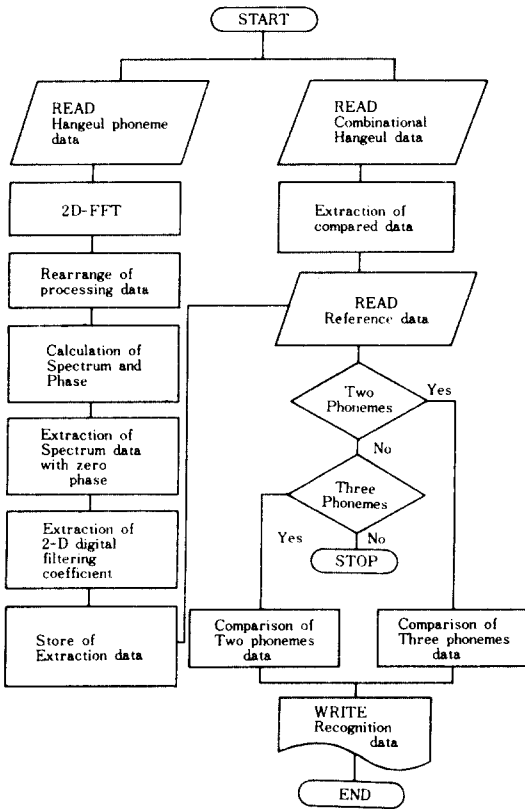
START

READ
Hangeul phoneme data

2D-FFT

Rearrange of processing data

Calculation of Spectrum and Phase

Extraction of Spectrum data with zero phase

Extraction of 2-D digital filtering coefficient

Store of Extraction data

READ
Combinational Hangeul data

Extraction of compared data

READ
Reference data

Two Phonemes

Yes

No

Three Phonemes

Yes

No

STOP

Comparison of Two phonemes data

Comparison of Three phonemes data

WRITE
Recognition data

END